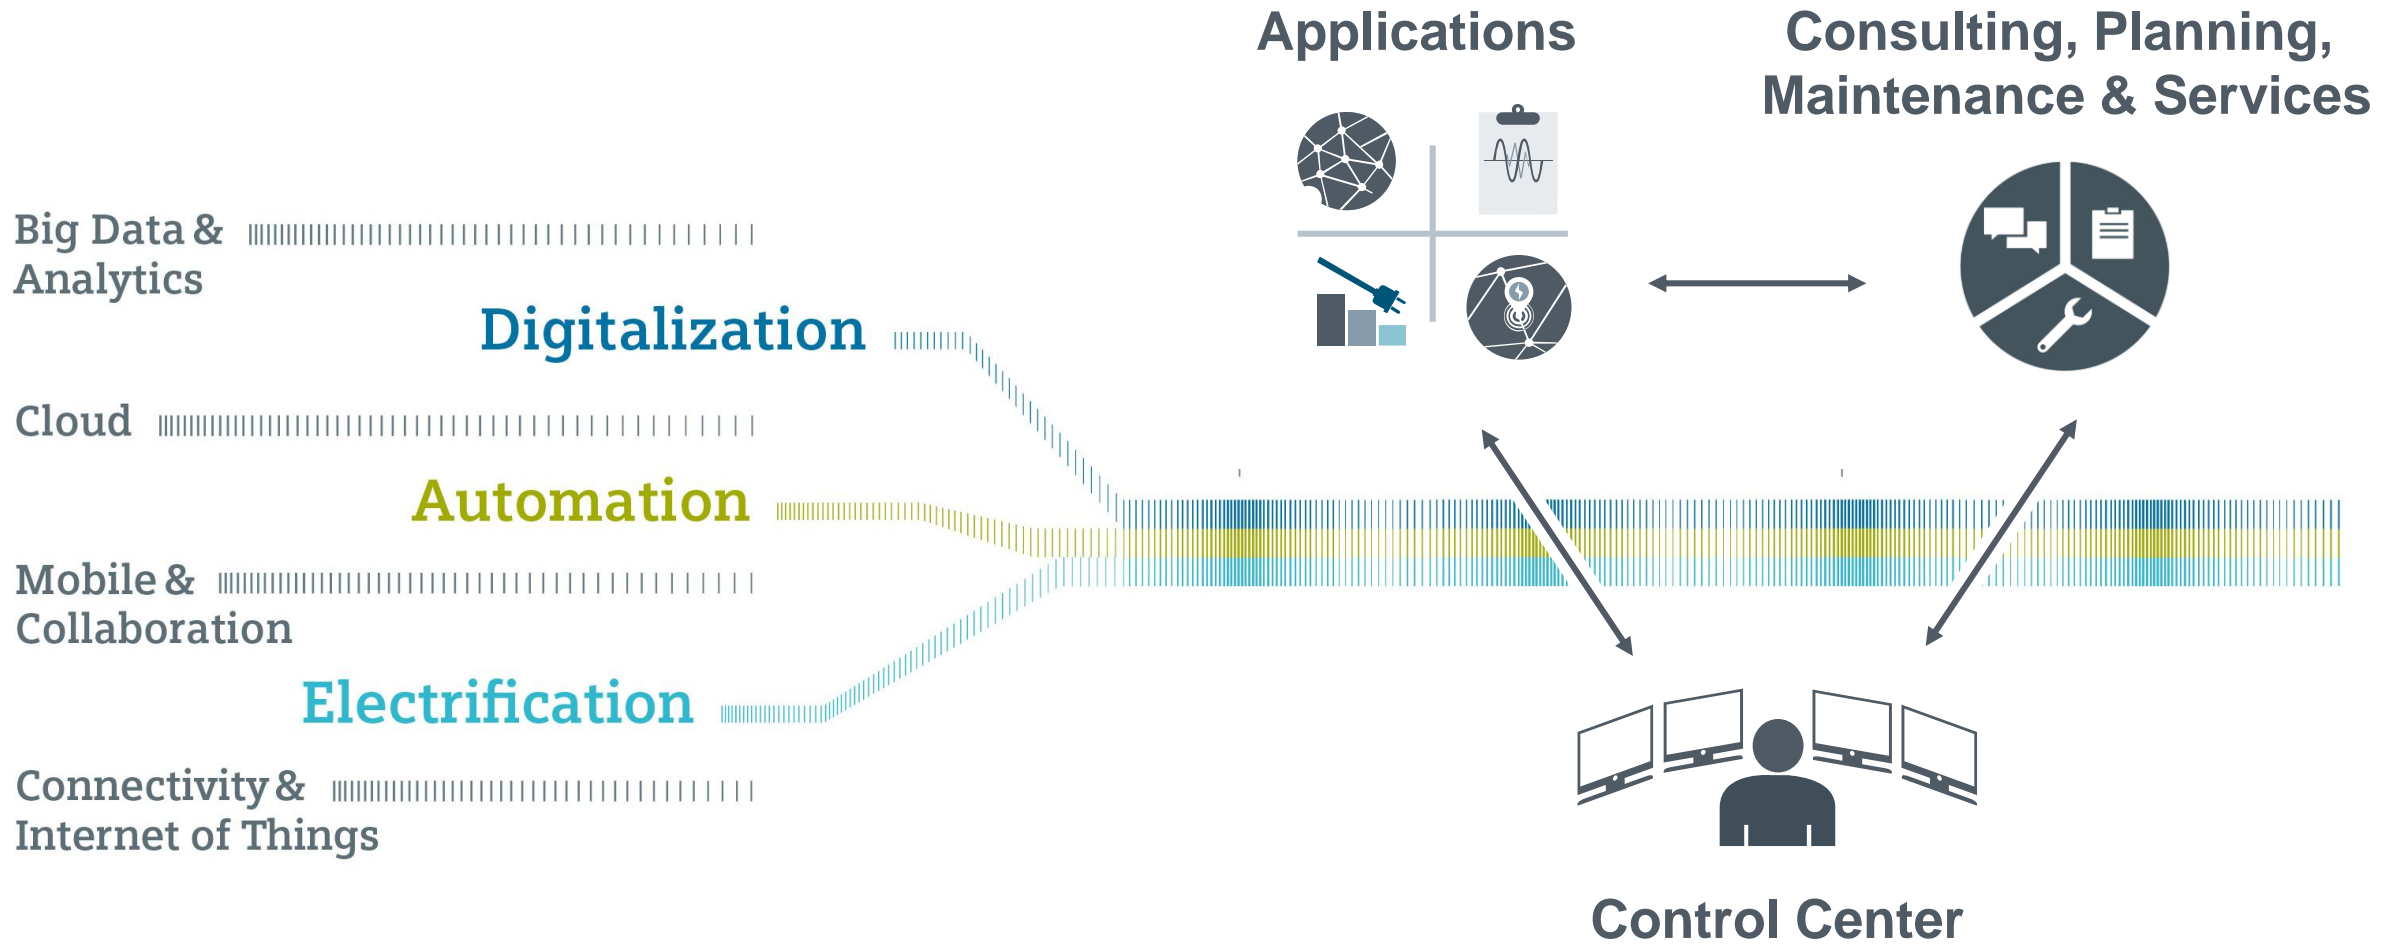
Applications

Consulting, Planning, Maintenance & Services

Big Data & Analytics

Digitalization

Cloud

Automation

Mobile & Collaboration

Electrification

Connectivity & Internet of Things

Control Center